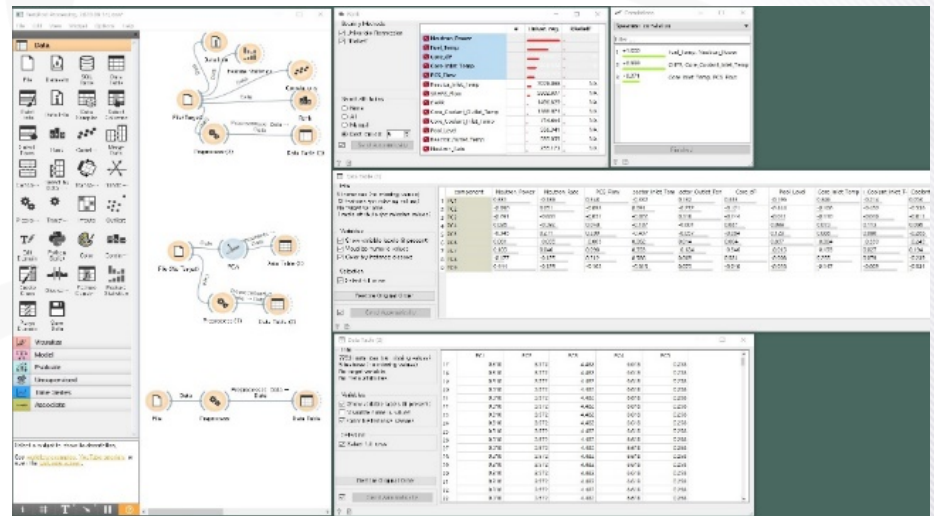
Data

File

Datasets

SQL Table

Data Table

Paint Data

Data Info

Data Sampler

Select Columns

Select Rows

Rank

Corr

Merge Data

Concatenate

Select by Data Index

Transpose

Python Script

Color

Continuize

Create Class

Purge Domain

Save Data

Visualize

Model

Evaluate

Unsupervised

Time Series

Associate

File (Target)

Data

Data Table

Rank

Preprocess

Correlations

File (No Target)

PCA

Data Table

Preprocess

Data Table

File

Preprocess

Data Table

Rank

Scoring Methods

Information Gain

Reactor_Power

Fuel_Temp

Core_dP

Core_Inlet_Temp

PCS_Flow

Select Attributes

None

All

Manual

Best ranked: 5

Send Automatically

Correlations

Pearson correlation

Filter...

+0.998

Fuel_Temp, Reactor_Power

Finished

Data Table (2)

Info

Variables

Show variable labels (if present)

Visualize numeric values

Color by instance classes

Selection

Select full rows

Restore Original Order

Send Automatically

component

Reactor Power

Reactor Temp

PCS Flow

Core dP

Pool Level

Core Inlet Temp

PC1

PC2

PC3

PC4

PC5

PC6

PC7

PC8

Data Table (3)

Info

Variables

Show variable labels (if present)

Visualize numeric values

Color by instance classes

Selection

Select full rows

Restore Original Order

Send Automatically

PC1

PC2

PC3

PC4

PC5

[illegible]